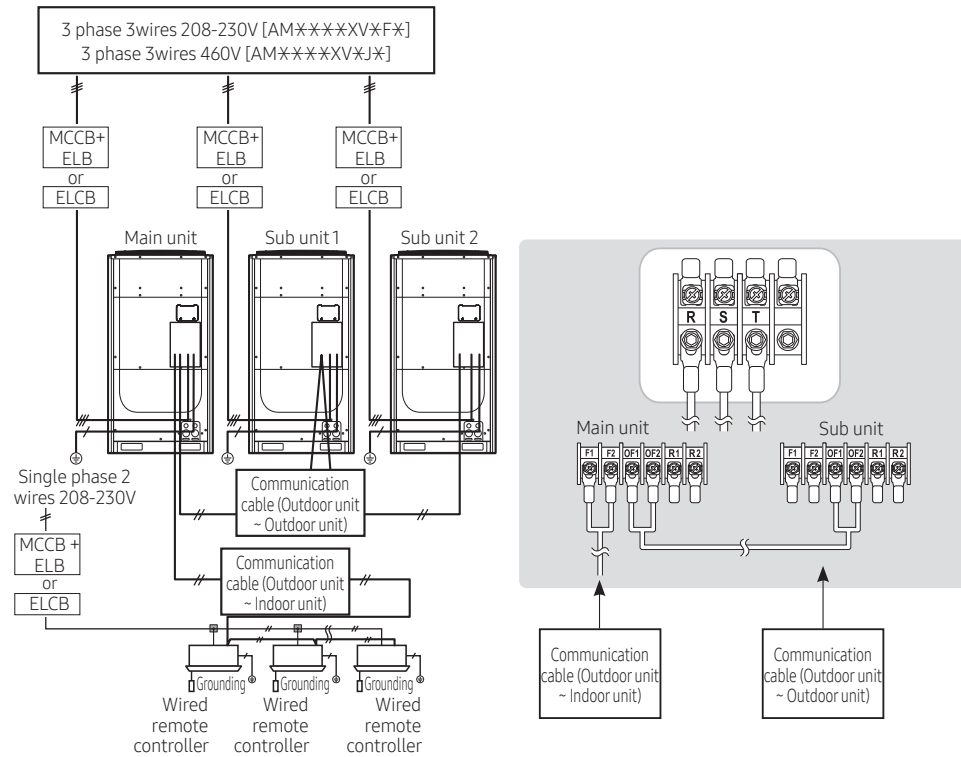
3 phase 3wires 208-230V [AM✕✕✕✕✕XV✕F✕]
3 phase 3wires 460V [AM✕✕✕✕✕XV✕J✕]

MCCB+ ELB or ELCB

MCCB+ ELB or ELCB

MCCB+ ELB or ELCB

Main unit

Sub unit 1

Sub unit 2

Single phase 2 wires 208-230V

MCCB + ELB or ELCB

Communication cable (Outdoor unit ~ Outdoor unit)

Communication cable (Outdoor unit ~ Indoor unit)

Grounding
Wired remote controller

Grounding
Wired remote controller

Grounding
Wired remote controller

R S T

Main unit

F1 F2 OF1 OF2 R1 R2

Sub unit

F1 F2 OF1 OF2 R1 R2

Communication cable (Outdoor unit ~ Indoor unit)

Communication cable (Outdoor unit ~ Outdoor unit)